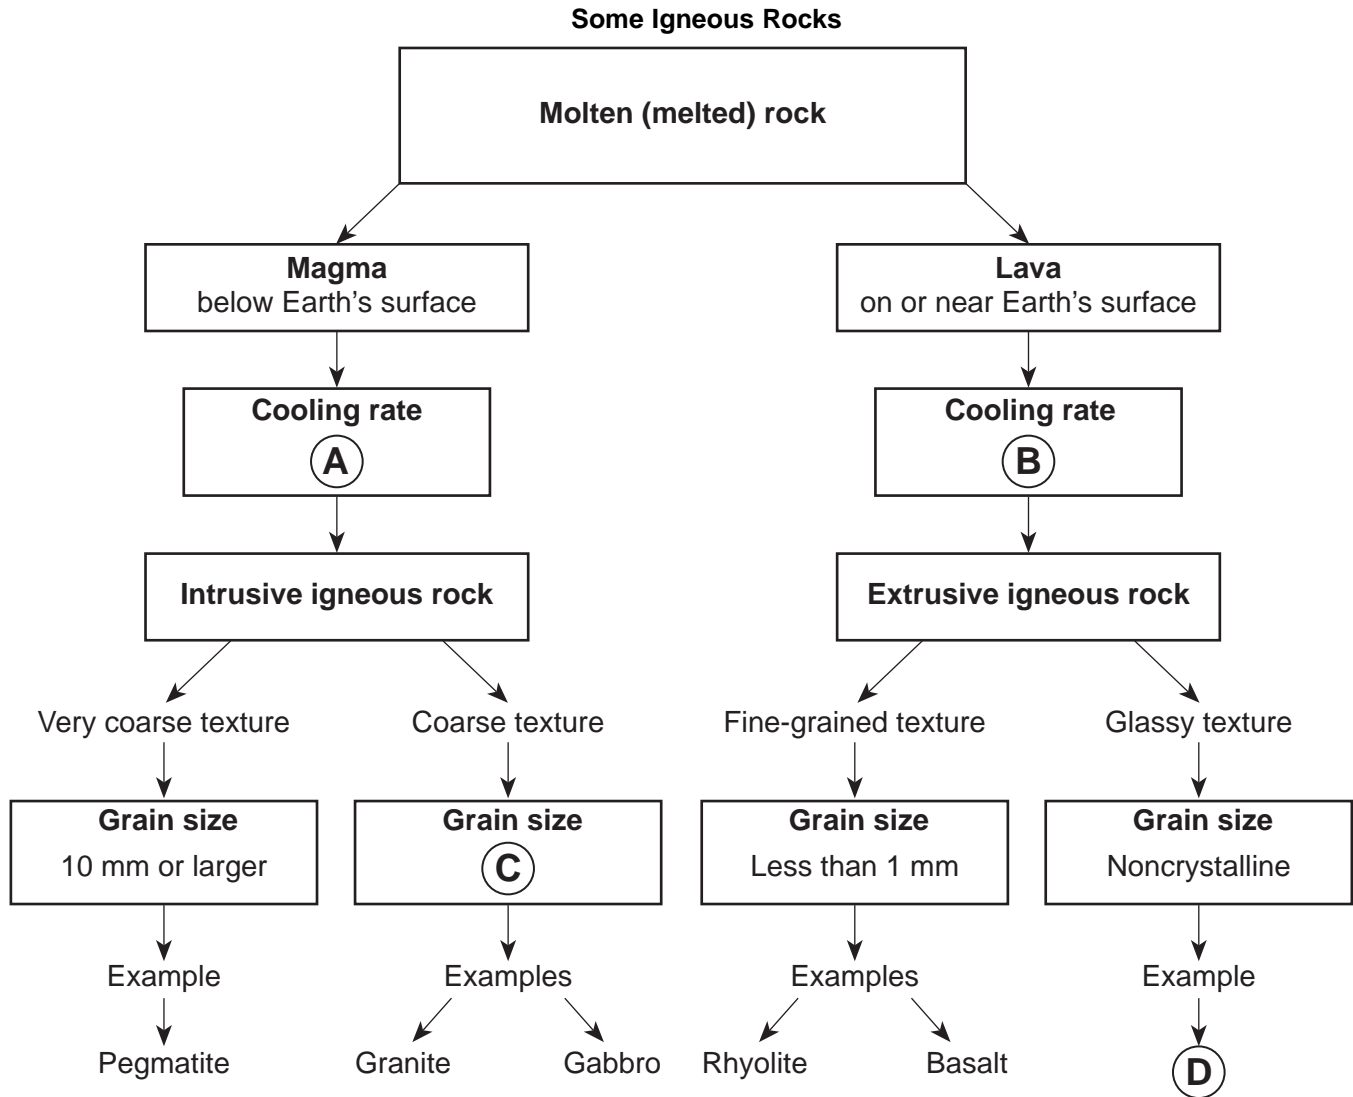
Some Igneous Rocks

Molten (melted) rock

Magma
below Earth's surface

Lava
on or near Earth's surface

Cooling rate
A

Cooling rate
B

Intrusive igneous rock

Extrusive igneous rock

Very coarse texture

Grain size
10 mm or larger

Example

Pegmatite

Coarse texture

Grain size
C

Examples

Granite

Gabbro

Fine-grained texture

Grain size
Less than 1 mm

Examples

Rhyolite

Basalt

Glassy texture

Grain size
Noncrystalline

Example

D